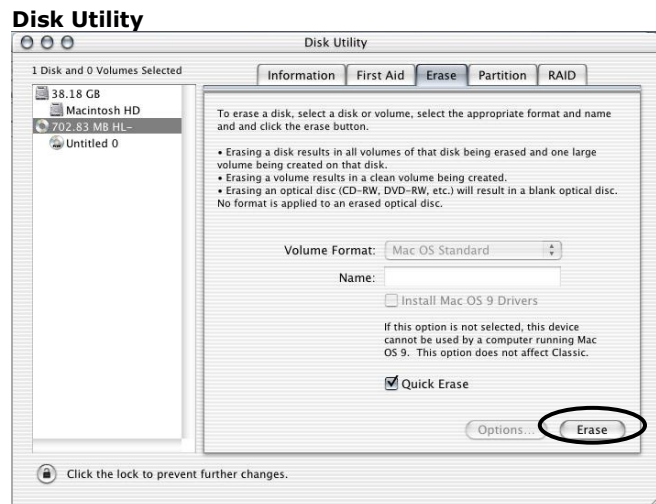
Disk Utility

Disk Utility

1 Disk and 0 Volumes Selected

38.18 GB
Macintosh HD
702.83 MB HL-
Untitled 0

Information | First Aid | Erase | Partition | RAID

To erase a disk, select a disk or volume, select the appropriate format and name and and click the erase button.

• Erasing a disk results in all volumes of that disk being erased and one large volume being created on that disk.
• Erasing a volume results in a clean volume being created.
• Erasing an optical disc (CD-RW, DVD-RW, etc.) will result in a blank optical disc. No format is applied to an erased optical disc.

Volume Format: Mac OS Standard

Name:

Install Mac OS 9 Drivers

If this option is not selected, this device cannot be used by a computer running Mac OS 9. This option does not affect Classic.

Quick Erase

Options...

Erase

Click the lock to prevent further changes.